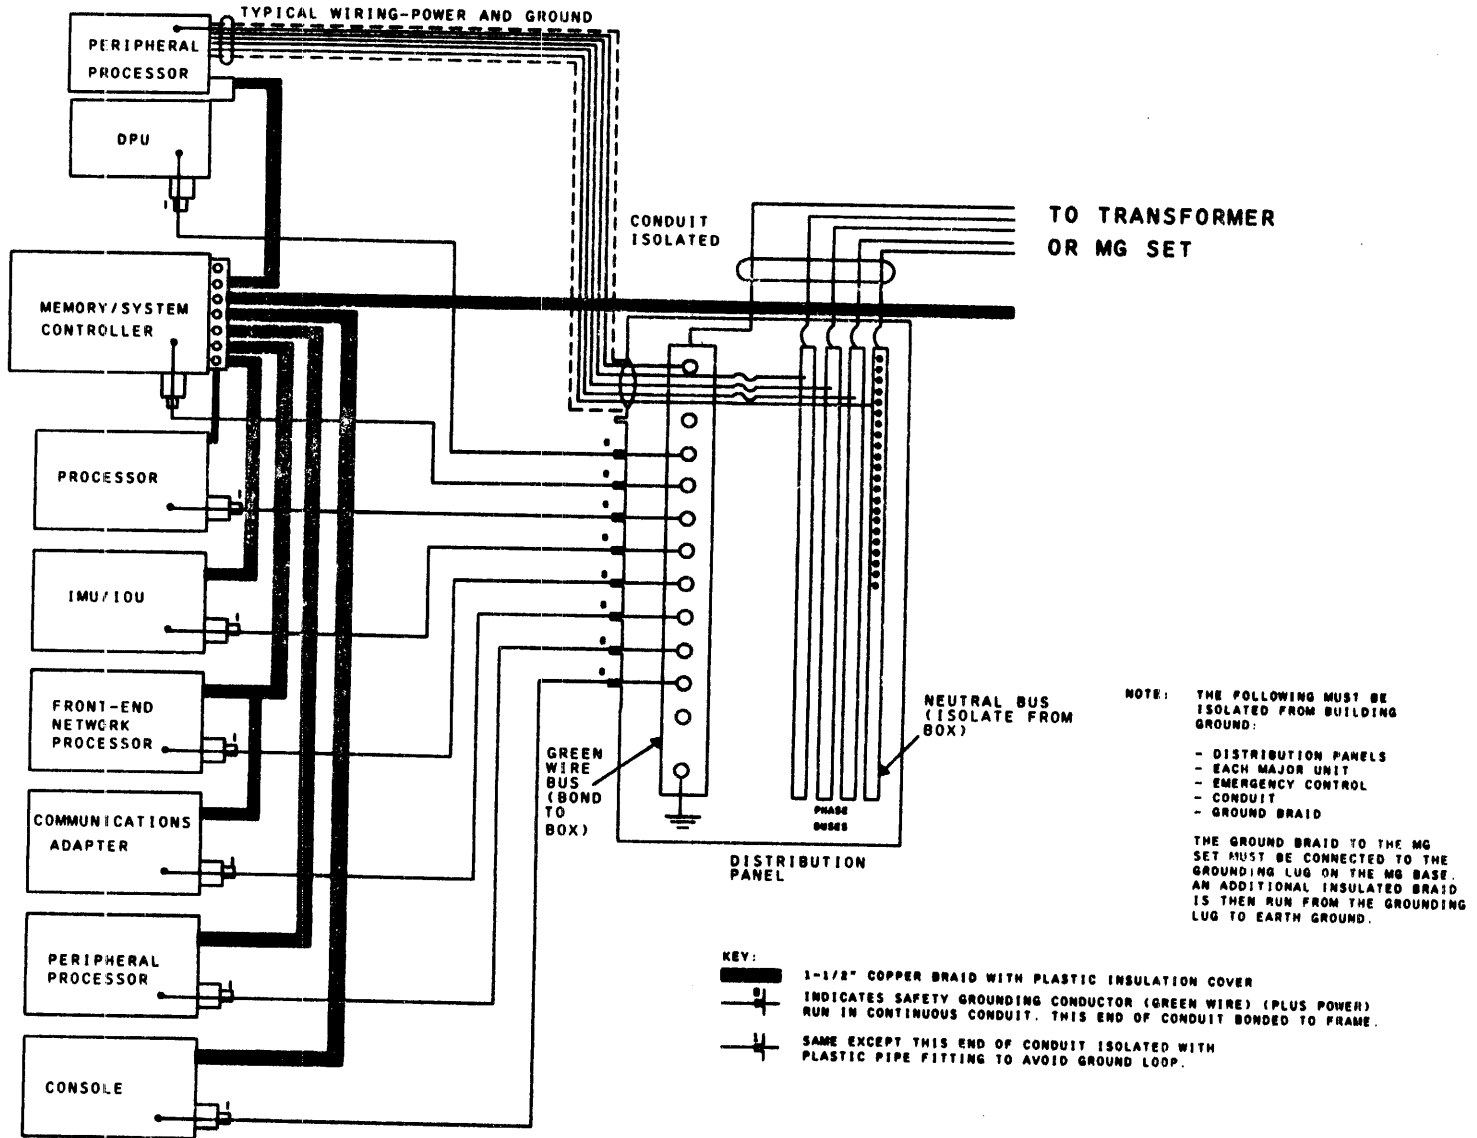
TYPICAL WIRING-POWER AND GROUND

PERIPHERAL PROCESSOR

DPU

CONDUIT ISOLATED

TO TRANSFORMER OR MG SET

MEMORY/SYSTEM CONTROLLER

PROCESSOR

IMU/IOU

FRONT-END NETWORK PROCESSOR

COMMUNICATIONS ADAPTER

PERIPHERAL PROCESSOR

CONSOLE

GREEN WIRE BUS (BOND TO BOX)

PHASE BUSES

NEUTRAL BUS (ISOLATE FROM BOX)

DISTRIBUTION PANEL

NOTE: THE FOLLOWING MUST BE ISOLATED FROM BUILDING GROUND:

- DISTRIBUTION PANELS
- EACH MAJOR UNIT
- EMERGENCY CONTROL
- CONDUIT
- GROUND BRAID

THE GROUND BRAID TO THE MG SET MUST BE CONNECTED TO THE GROUNDING LUG ON THE MG BASE. AN ADDITIONAL INSULATED BRAID IS THEN RUN FROM THE GROUNDING LUG TO EARTH GROUND.

KEY:

1-1/2" COPPER BRAID WITH PLASTIC INSULATION COVER

INDICATES SAFETY GROUNDING CONDUCTOR (GREEN WIRE) (PLUS POWER) RUN IN CONTINUOUS CONDUIT. THIS END OF CONDUIT BONDED TO FRAME.

SAME EXCEPT THIS END OF CONDUIT ISOLATED WITH PLASTIC PIPE FITTING TO AVOID GROUND LOOP.